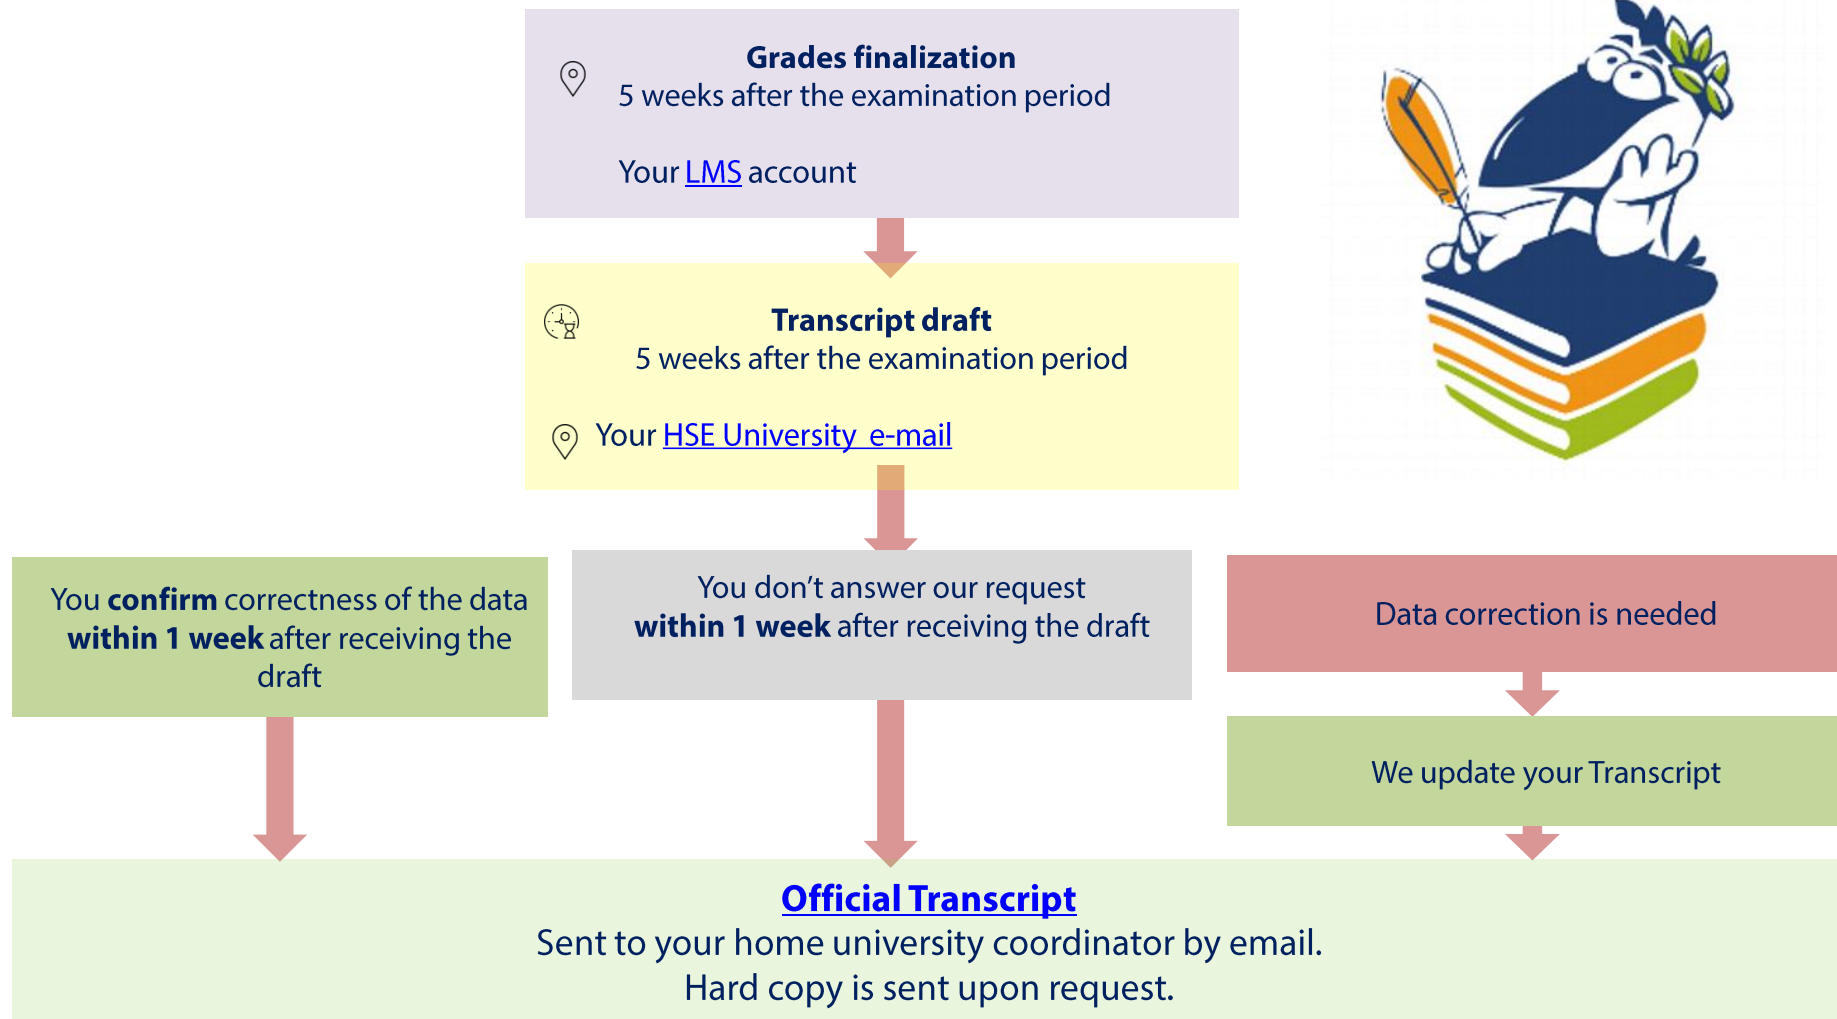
Grades finalization
5 weeks after the examination period

Your LMS account

Transcript draft
5 weeks after the examination period

Your HSE University e-mail

You confirm correctness of the data within 1 week after receiving the draft

You don’t answer our request within 1 week after receiving the draft

Data correction is needed

We update your Transcript

Official Transcript
Sent to your home university coordinator by email.
Hard copy is sent upon request.